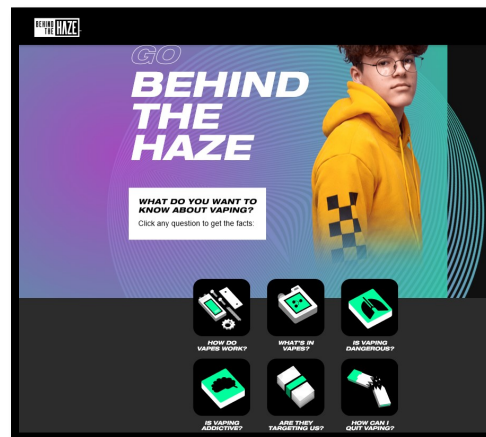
BEHIND THE HAZE

GO BEHIND THE HAZE

WHAT DO YOU WANT TO KNOW ABOUT VAPING?

Click any question to get the facts:

HOW DO VAPES WORK?

WHAT'S IN VAPES?

IS VAPING DANGEROUS?

IS VAPING ADDICTIVE?

ARE THEY TARGETING US?

HOW CAN I QUIT VAPING?